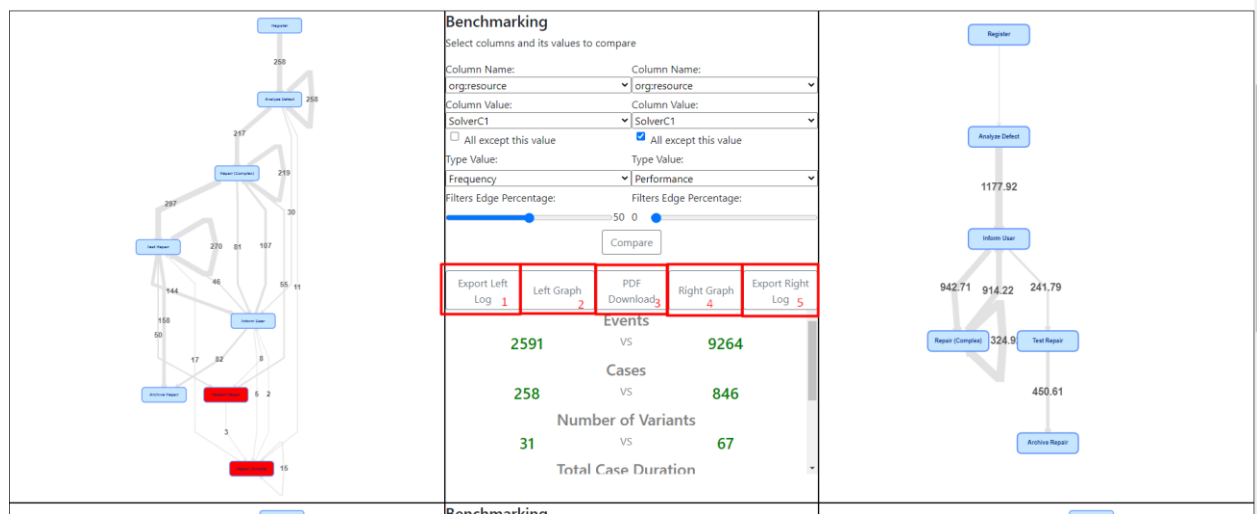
Register

258

Analyze Defect 258

217

Repair (Complex) 219

297

30

Test Repair

270 81 107

46

144

55 11

158

50

Inform User

17 82 8

Archive Repair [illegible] 5 2

3

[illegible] 15

Benchmarking

Select columns and its values to compare

Column Name: org:resource

Column Value: SolverC1

All except this value

Type Value: Frequency

Filters Edge Percentage: 50

Column Name: org:resource

Column Value: SolverC1

All except this value

Type Value: Performance

Filters Edge Percentage: 0

Compare

Export Left Log 1

Left Graph 2

PDF Download 3

Right Graph 4

Export Right Log 5

Events

2591 VS 9264

Cases

258 VS 846

Number of Variants

31 VS 67

Total Case Duration

Register

Analyze Defect

1177.92

Inform User

942.71 914.22 241.79

Repair (Complex) 324.9

Test Repair

450.61

Archive Repair

Benchmarking